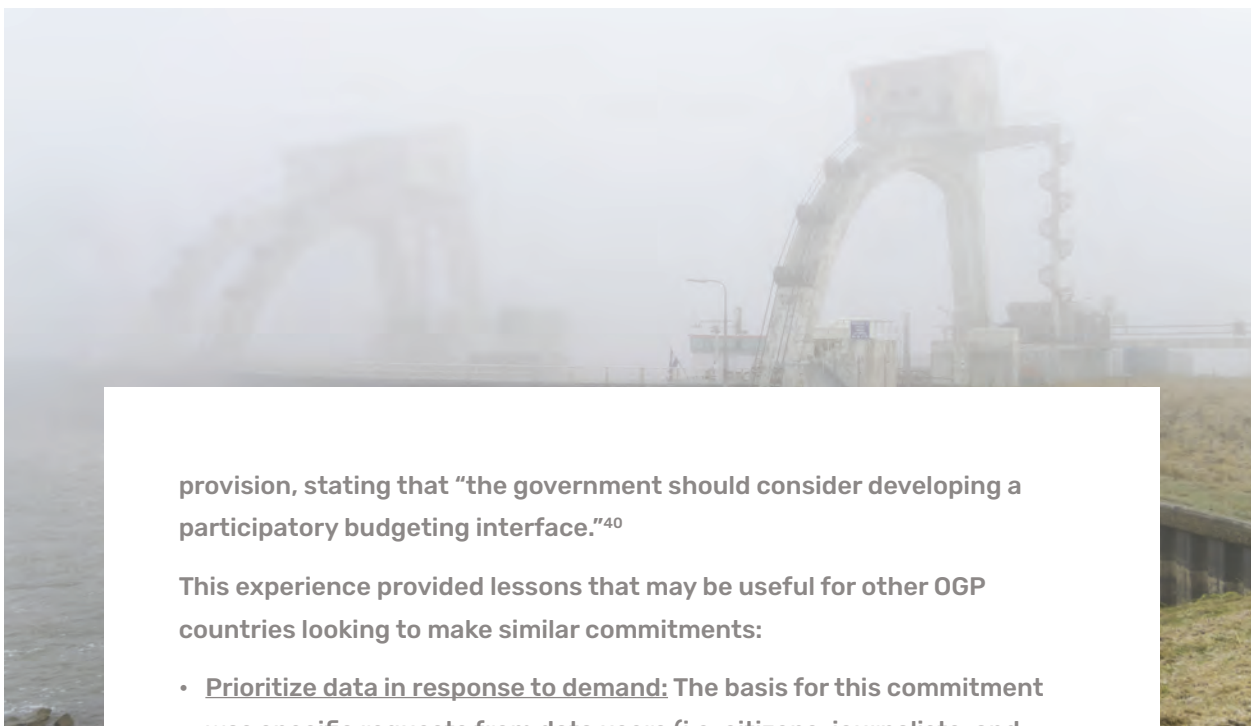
provision, stating that "the government should consider developing a participatory budgeting interface."$^{40}$

This experience provided lessons that may be useful for other OGP countries looking to make similar commitments:

• Prioritize data in response to demand: The basis for this commitment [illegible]